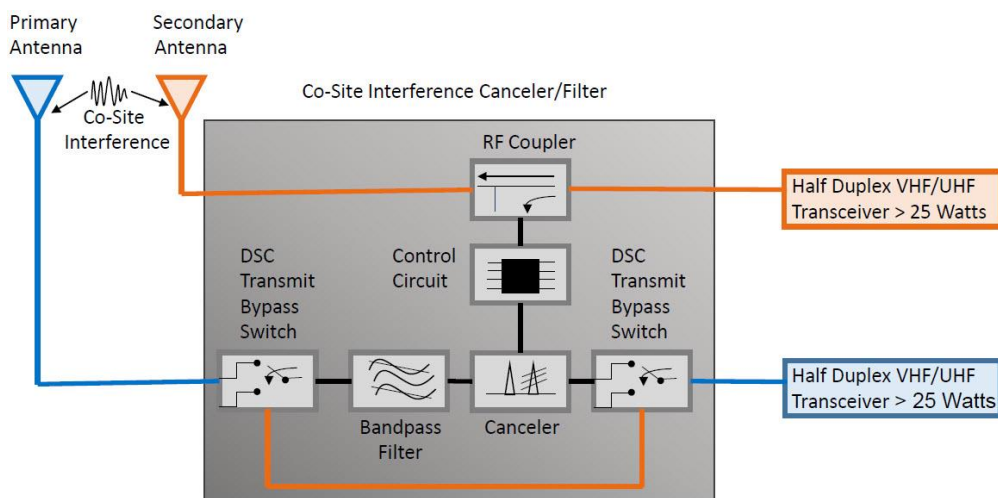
Primary Antenna

Secondary Antenna

Co-Site Interference

Co-Site Interference Canceler/Filter

RF Coupler

Half Duplex VHF/UHF Transceiver > 25 Watts

DSC Transmit Bypass Switch

Control Circuit

DSC Transmit Bypass Switch

Half Duplex VHF/UHF Transceiver > 25 Watts

Bandpass Filter

Canceler